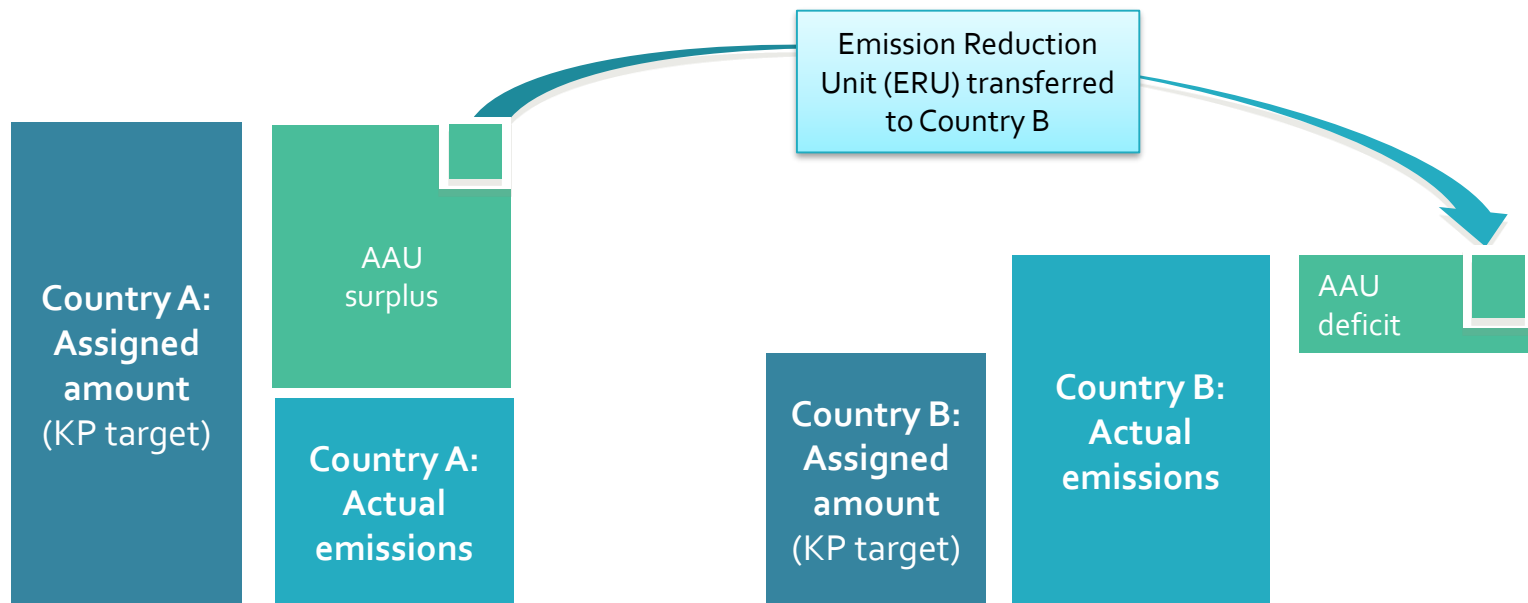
Emission Reduction Unit (ERU) transferred to Country B

Country A: Assigned amount (KP target)

AAU surplus

Country A: Actual emissions

Country B: Assigned amount (KP target)

Country B: Actual emissions

AAU deficit